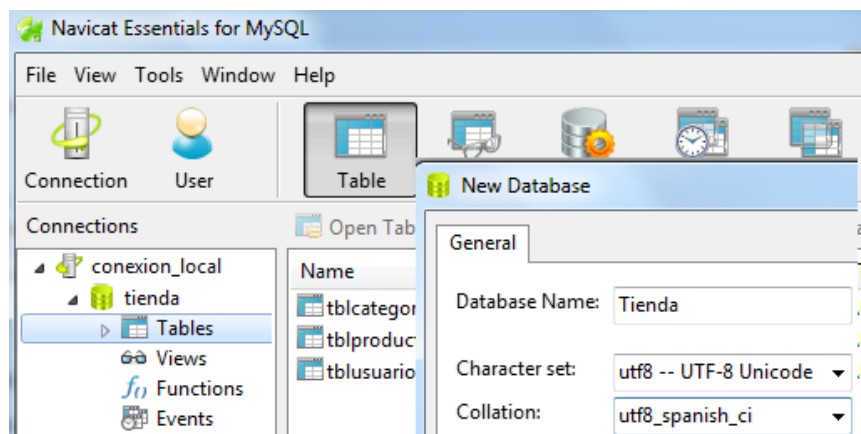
Navicat Essentials for MySQL

File View Tools Window Help

Connection User Table

Connections

conexion_local
tienda
Tables
Views
Functions
Events

Open Tab

Name

tblcategor
tblproduct
tblusuario

New Database

General

Database Name: Tienda

Character set: utf8 -- UTF-8 Unicode

Collation: utf8_spanish_ci